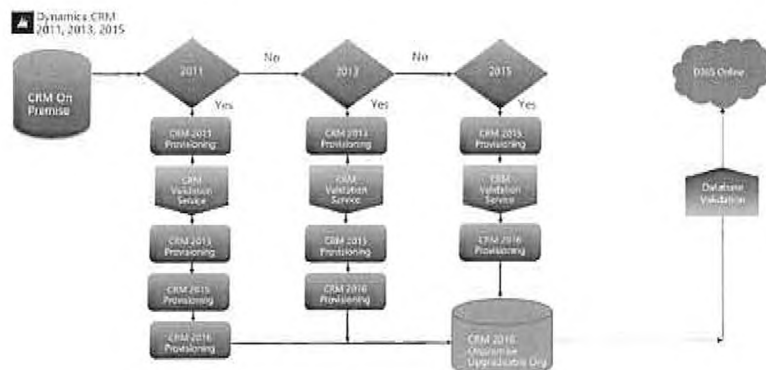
Dynamics CRM
2011, 2013, 2015

CRM On Premise

2011

No

2013

No

2015

Yes

Yes

Yes

CRM 2011 Provisioning

CRM 2013 Provisioning

CRM 2015 Provisioning

CRM Validation Service

CRM Validation Service

CRM Validation Service

CRM 2013 Provisioning

CRM 2015 Provisioning

CRM 2016 Provisioning

CRM 2015 Provisioning

CRM 2016 Provisioning

CRM 2016 Provisioning

CRM 2016 Onpremise Upgradeable Org

D365 Online

Database Validation